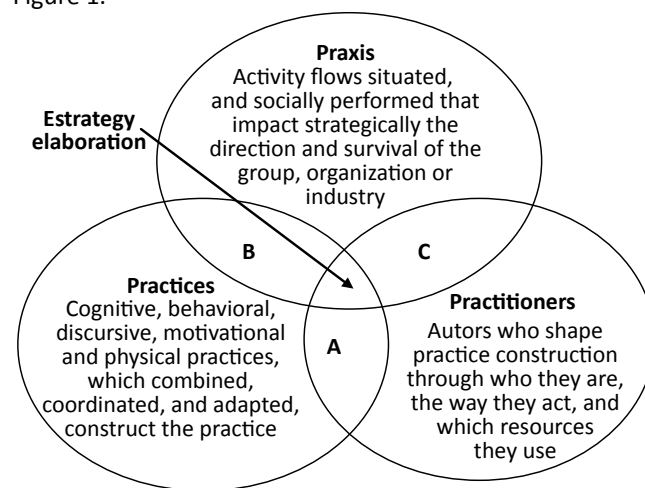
Figure 1.

Praxis
Activity flows situated, and socially performed that impact strategically the direction and survival of the group, organization or industry

Estrategy elaboration

B

C

Practices
Cognitive, behavioral, discursive, motivational and physical practices, which combined, coordinated, and adapted, construct the practice

A

Practitioners
Autors who shape practice construction through who they are, the way they act, and which resources they use